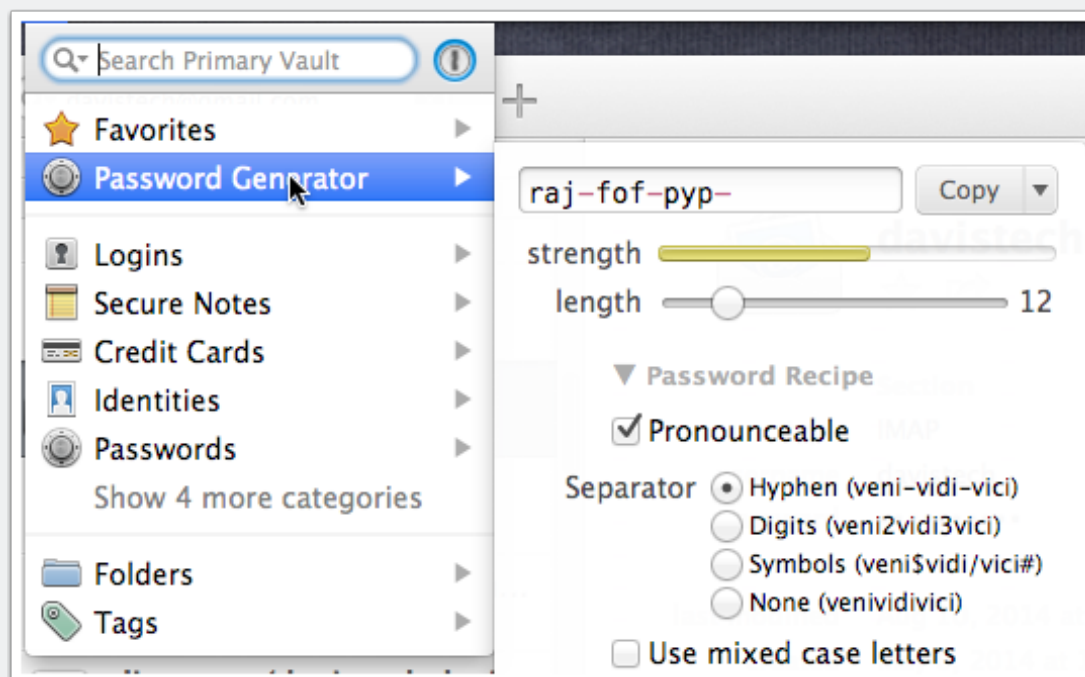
Search Primary Vault

Favorites
Password Generator
Logins
Secure Notes
Credit Cards
Identities
Passwords
Show 4 more categories
Folders
Tags

raj-fof-pyp-
Copy
strength
length 12
▼ Password Recipe
Pronounceable
Separator
Hyphen (veni-vidi-vici)
Digits (veni2vidi3vici)
Symbols (veni$vidi/vici#)
None (venividivici)
Use mixed case letters